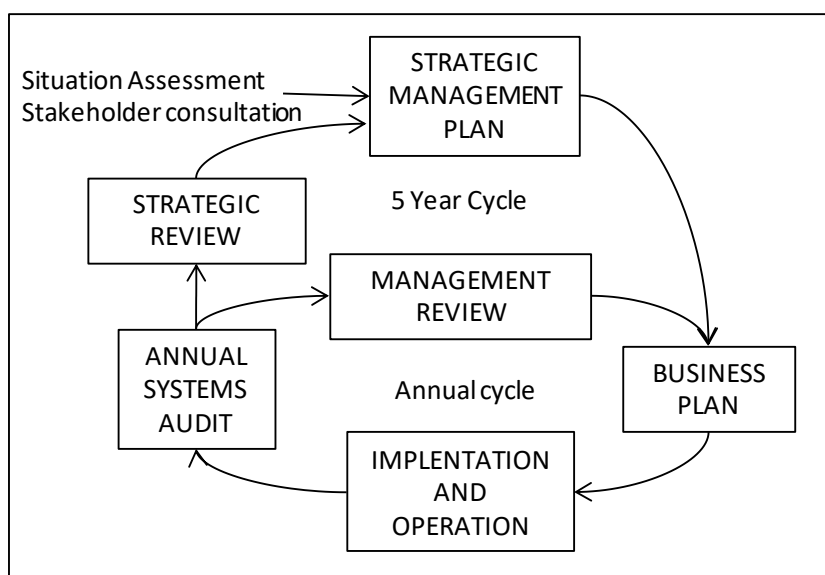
Situation Assessment
Stakeholder consultation

STRATEGIC MANAGEMENT PLAN

STRATEGIC REVIEW

5 Year Cycle

MANAGEMENT REVIEW

ANNUAL SYSTEMS AUDIT

Annual cycle

BUSINESS PLAN

IMPLENTATION AND OPERATION